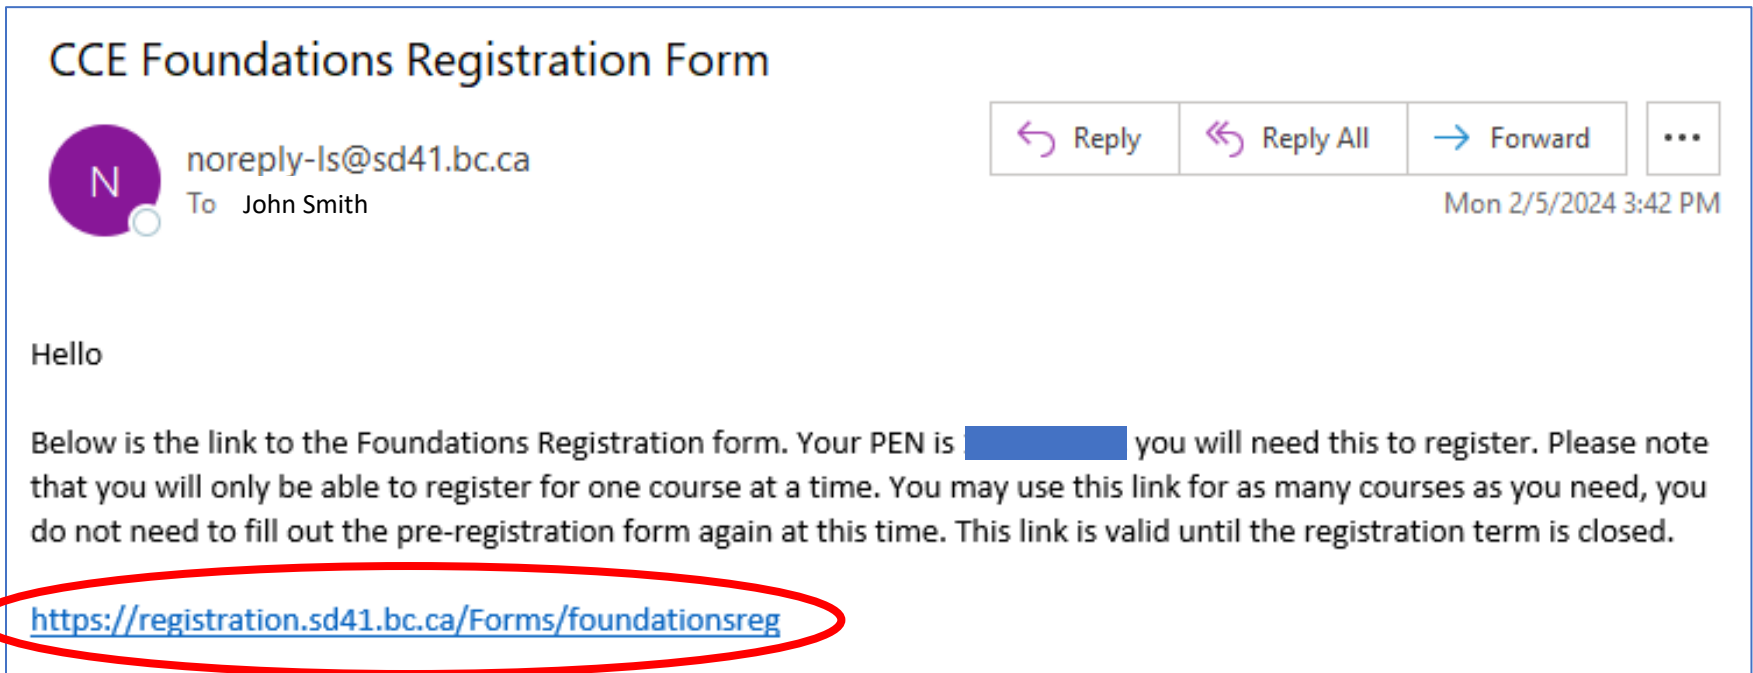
CCE Foundations Registration Form

N

noreply-ls@sd41.bc.ca
To John Smith

Reply Reply All Forward ...

Mon 2/5/2024 3:42 PM

Hello

Below is the link to the Foundations Registration form. Your PEN is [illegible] you will need this to register. Please note that you will only be able to register for one course at a time. You may use this link for as many courses as you need, you do not need to fill out the pre-registration form again at this time. This link is valid until the registration term is closed.

https://registration.sd41.bc.ca/Forms/foundationsreg